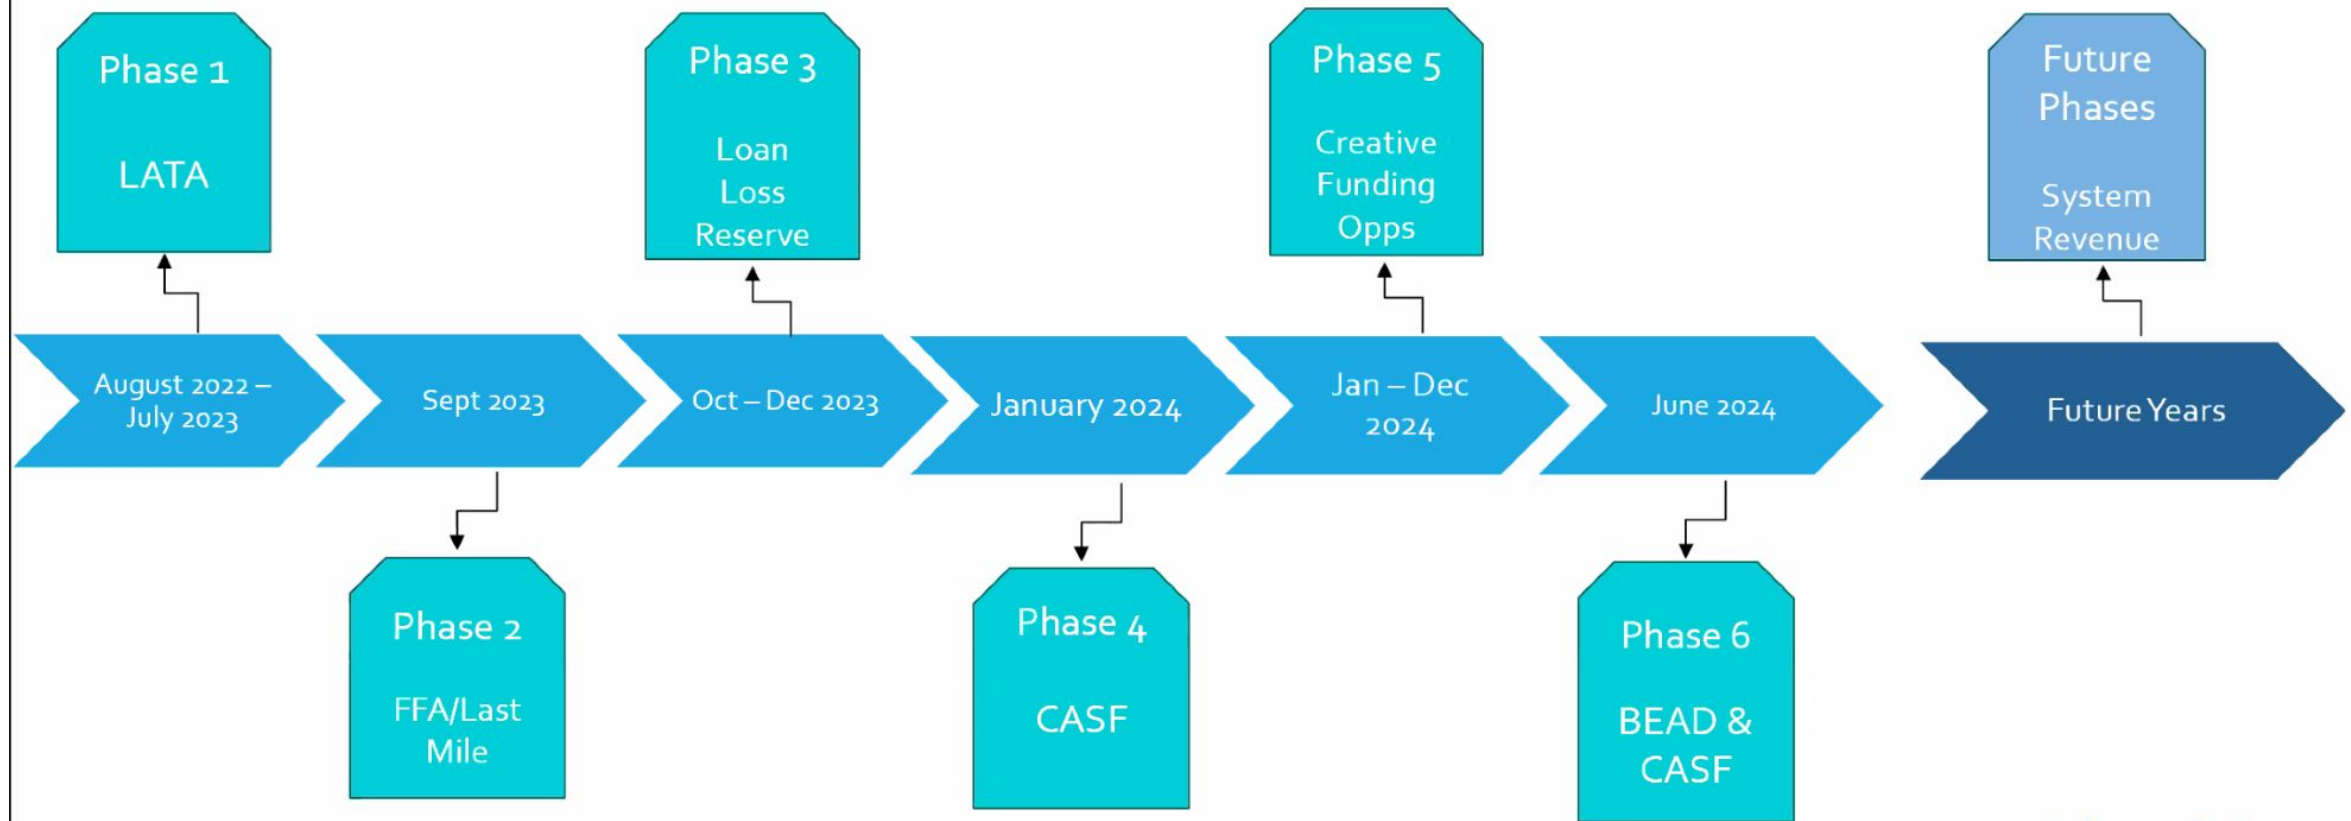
Phase 1

LATA

August 2022 – July 2023

Sept 2023

Phase 2

FFA/Last Mile

Phase 3

Loan Loss Reserve

Oct – Dec 2023

January 2024

Phase 4

CASF

Phase 5

Creative Funding Opps

Jan – Dec 2024

June 2024

Phase 6

BEAD & CASF

Future Phases

System Revenue

Future Years